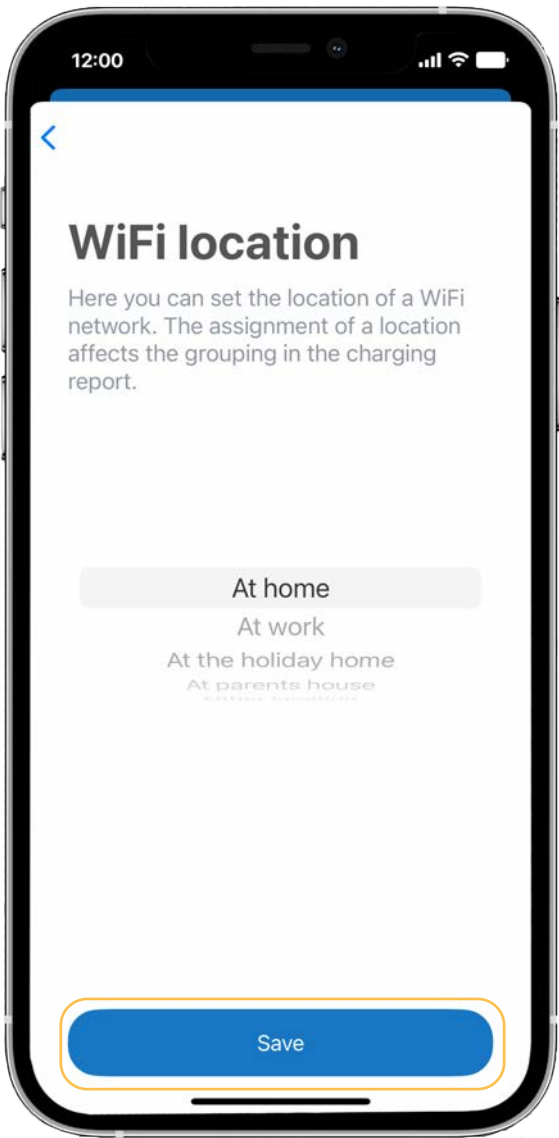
12:00

<

WiFi location

Here you can set the location of a WiFi network. The assignment of a location affects the grouping in the charging report.

At home
At work
At the holiday home
At parents house
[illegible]

Save